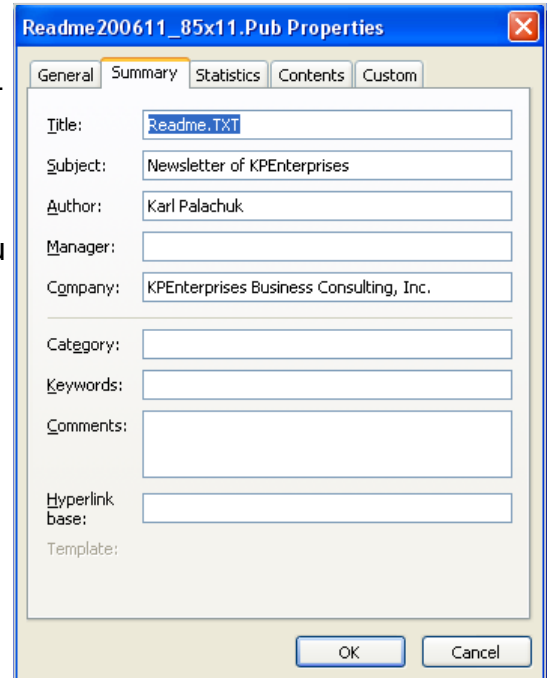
Readme200611_85x11.Pub Properties

General | Summary | Statistics | Contents | Custom

Title: Readme.TXT

Subject: Newsletter of KPEnterprises

Author: Karl Palachuk

Manager:

Company: KPEnterprises Business Consulting, Inc.

Category:

Keywords:

Comments:

Hyperlink base:

Template:

OK | Cancel